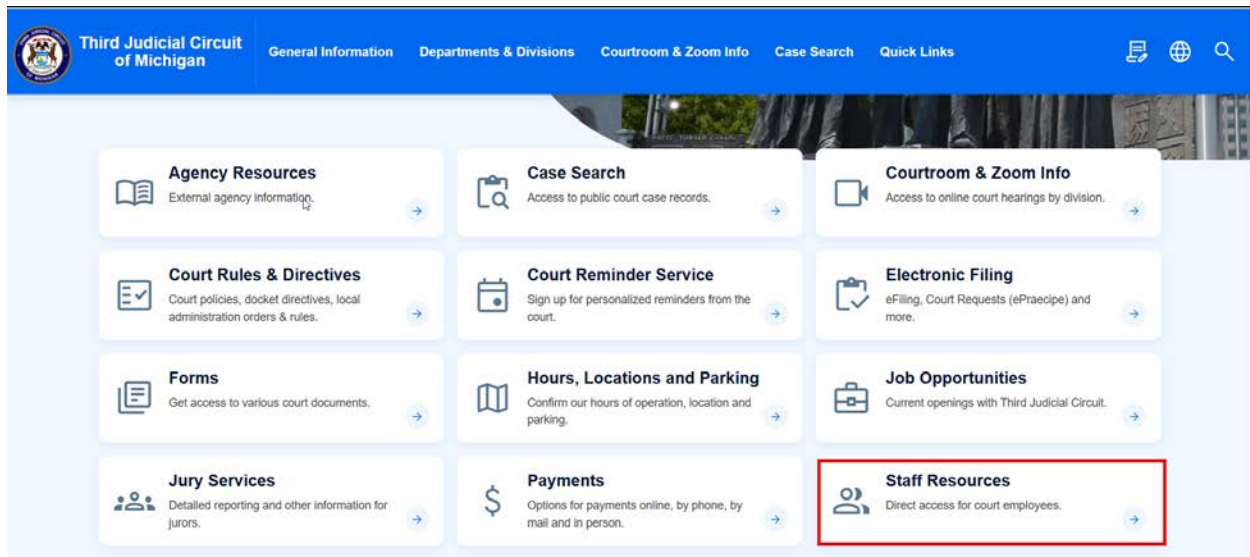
Third Judicial Circuit of Michigan

General Information
Departments & Divisions
Courtroom & Zoom Info
Case Search
Quick Links

Agency Resources
External agency information.

Case Search
Access to public court case records.

Courtroom & Zoom Info
Access to online court hearings by division.

Court Rules & Directives
Court policies, docket directives, local administration orders & rules.

Court Reminder Service
Sign up for personalized reminders from the court.

Electronic Filing
eFiling, Court Requests (ePraecipe) and more.

Forms
Get access to various court documents.

Hours, Locations and Parking
Confirm our hours of operation, location and parking.

Job Opportunities
Current openings with Third Judicial Circuit.

Jury Services
Detailed reporting and other information for jurors.

Payments
Options for payments online, by phone, by mail and in person.

Staff Resources
Direct access for court employees.